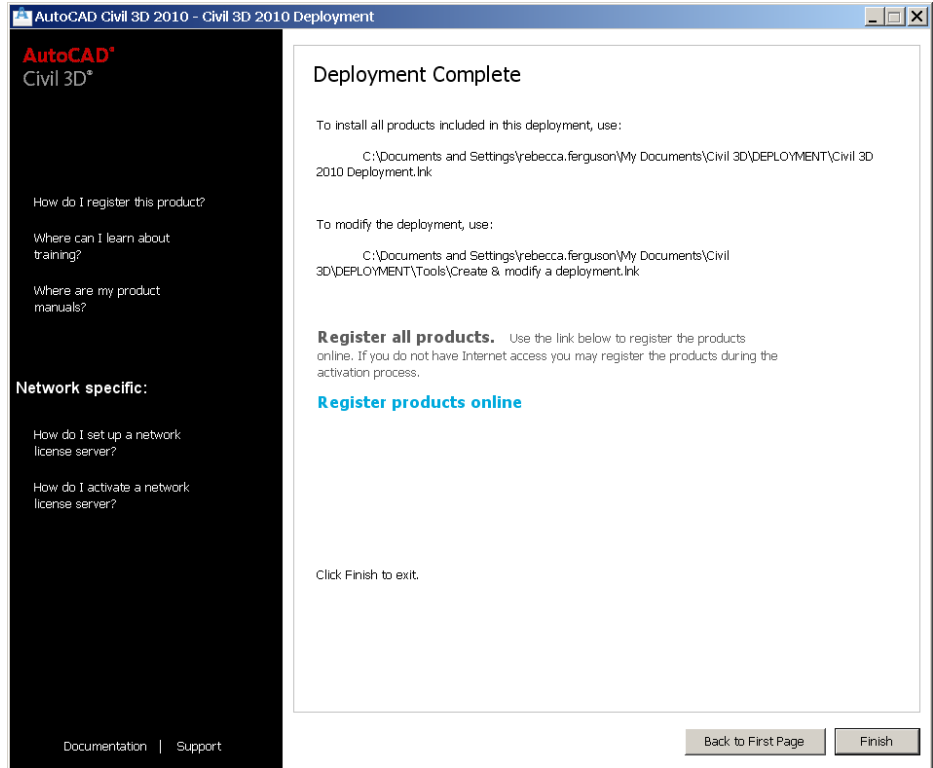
AutoCAD Civil 3D 2010 - Civil 3D 2010 Deployment

AutoCAD®
Civil 3D®

How do I register this product?

Where can I learn about training?

Where are my product manuals?

Network specific:

How do I set up a network license server?

How do I activate a network license server?

Documentation | Support

Deployment Complete

To install all products included in this deployment, use:

C:\Documents and Settings\rebecca.ferguson\My Documents\Civil 3D\DEPLOYMENT\Civil 3D 2010 Deployment.lnk

To modify the deployment, use:

C:\Documents and Settings\rebecca.ferguson\My Documents\Civil 3D\DEPLOYMENT\Tools\Create & modify a deployment.lnk

Register all products. Use the link below to register the products online. If you do not have Internet access you may register the products during the activation process.

Register products online

Click Finish to exit.

Back to First Page

Finish